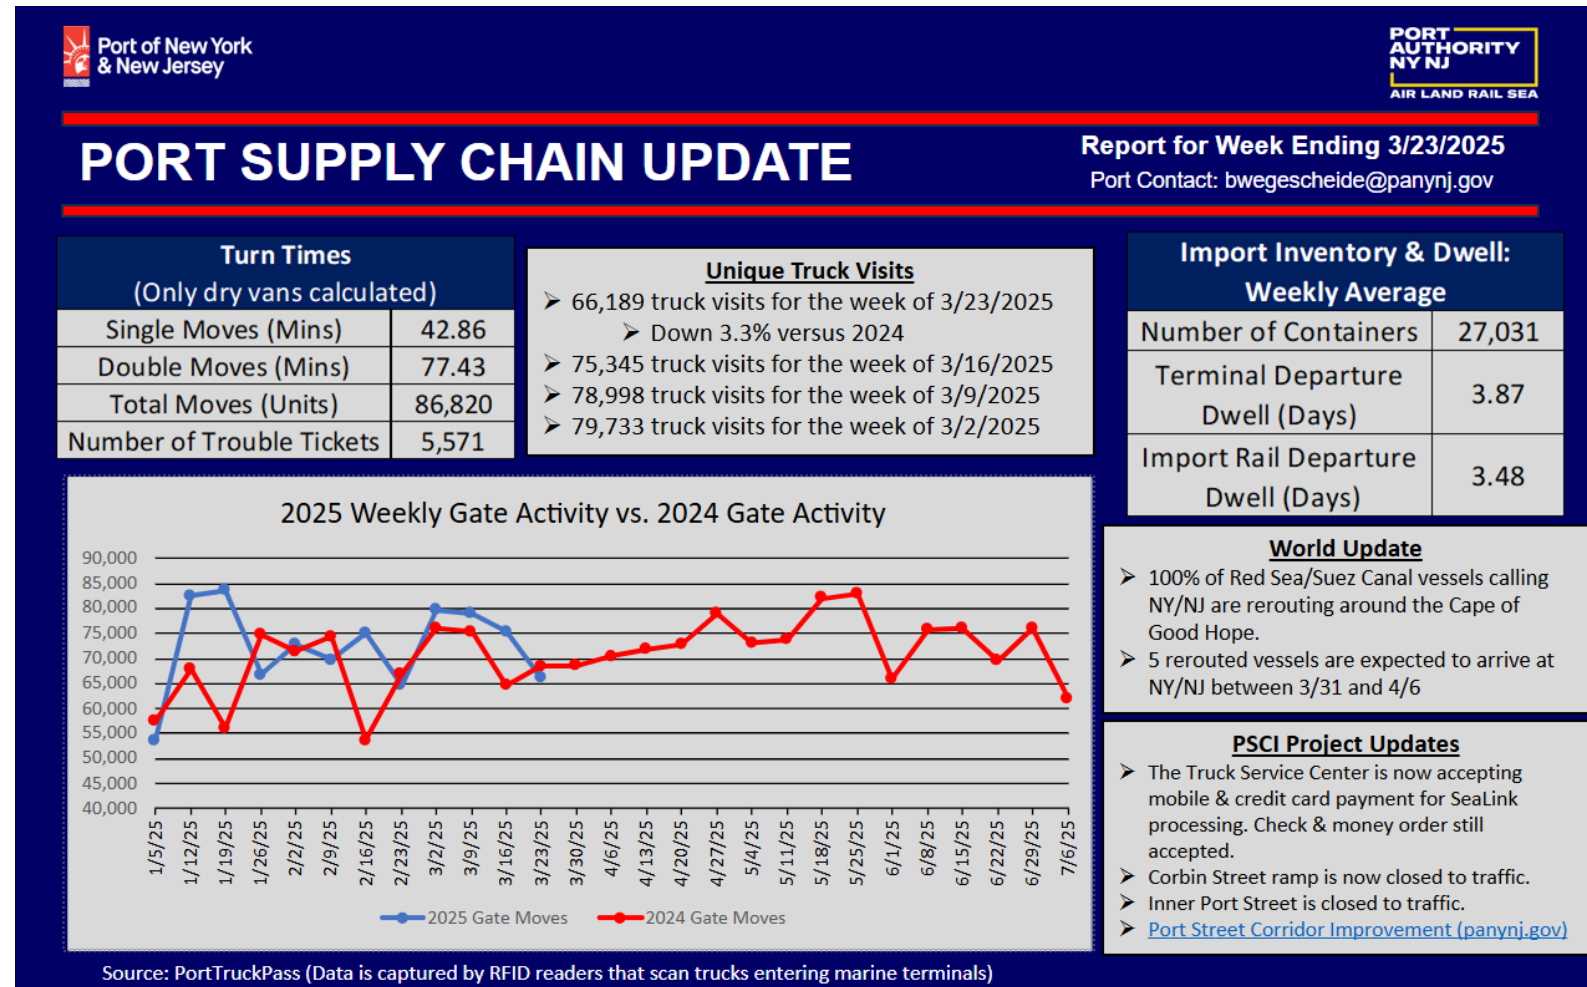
Port of New York & New Jersey

PORT AUTHORITY NY NJ
AIR LAND RAIL SEA

PORT SUPPLY CHAIN UPDATE

Report for Week Ending 3/23/2025
Port Contact: bwegescheide@panynj.gov

| Turn Times (Only dry vans calculated) | |
|---|---|
| Single Moves (Mins) | 42.86 |
| Double Moves (Mins) | 77.43 |
| Total Moves (Units) | 86,820 |
| Number of Trouble Tickets | 5,571 |

Unique Truck Visits
➢ 66,189 truck visits for the week of 3/23/2025
➢ Down 3.3% versus 2024
➢ 75,345 truck visits for the week of 3/16/2025
➢ 78,998 truck visits for the week of 3/9/2025
➢ 79,733 truck visits for the week of 3/2/2025

| Import Inventory & Dwell: Weekly Average | |
|---|---|
| Number of Containers | 27,031 |
| Terminal Departure Dwell (Days) | 3.87 |
| Import Rail Departure Dwell (Days) | 3.48 |

2025 Weekly Gate Activity vs. 2024 Gate Activity

90,000
85,000
80,000
75,000
70,000
65,000
60,000
55,000
50,000
45,000
40,000

1/5/25 1/12/25 1/19/25 1/26/25 2/2/25 2/9/25 2/16/25 2/23/25 3/2/25 3/9/25 3/16/25 3/23/25 3/30/25 4/6/25 4/13/25 4/20/25 4/27/25 5/4/25 5/11/25 5/18/25 5/25/25 6/1/25 6/8/25 6/15/25 6/22/25 6/29/25 7/6/25

2025 Gate Moves 2024 Gate Moves

World Update
➢ 100% of Red Sea/Suez Canal vessels calling NY/NJ are rerouting around the Cape of Good Hope.
➢ 5 rerouted vessels are expected to arrive at NY/NJ between 3/31 and 4/6

PSCI Project Updates
➢ The Truck Service Center is now accepting mobile & credit card payment for SeaLink processing. Check & money order still accepted.
➢ Corbin Street ramp is now closed to traffic.
➢ Inner Port Street is closed to traffic.
➢ Port Street Corridor Improvement (panynj.gov)

Source: PortTruckPass (Data is captured by RFID readers that scan trucks entering marine terminals)